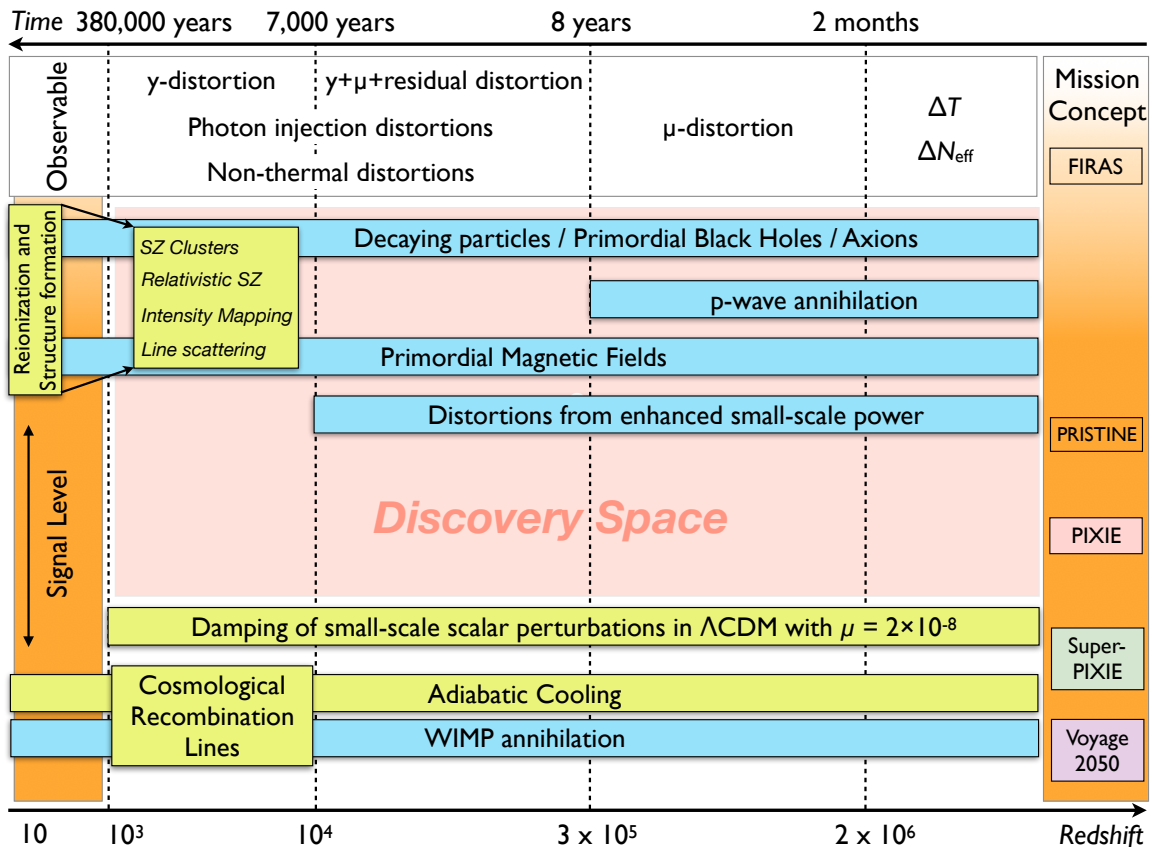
Time 380,000 years 7,000 years 8 years 2 months

Observable

y-distortion
y+μ+residual distortion
Photon injection distortions
Non-thermal distortions
μ-distortion
$\Delta T$
$\Delta N_{\text{eff}}$

Mission Concept

FIRAS

Reionization and Structure formation

SZ Clusters
Relativistic SZ
Intensity Mapping
Line scattering

Decaying particles / Primordial Black Holes / Axions

p-wave annihilation

Primordial Magnetic Fields

Distortions from enhanced small-scale power

PRISTINE

Signal Level

Discovery Space

PIXIE

Damping of small-scale scalar perturbations in ΛCDM with $\mu = 2\times10^{-8}$

Super-PIXIE

Cosmological Recombination Lines

Adiabatic Cooling

WIMP annihilation

Voyage 2050

10 $10^3$ $10^4$ $3 \times 10^5$ $2 \times 10^6$ Redshift